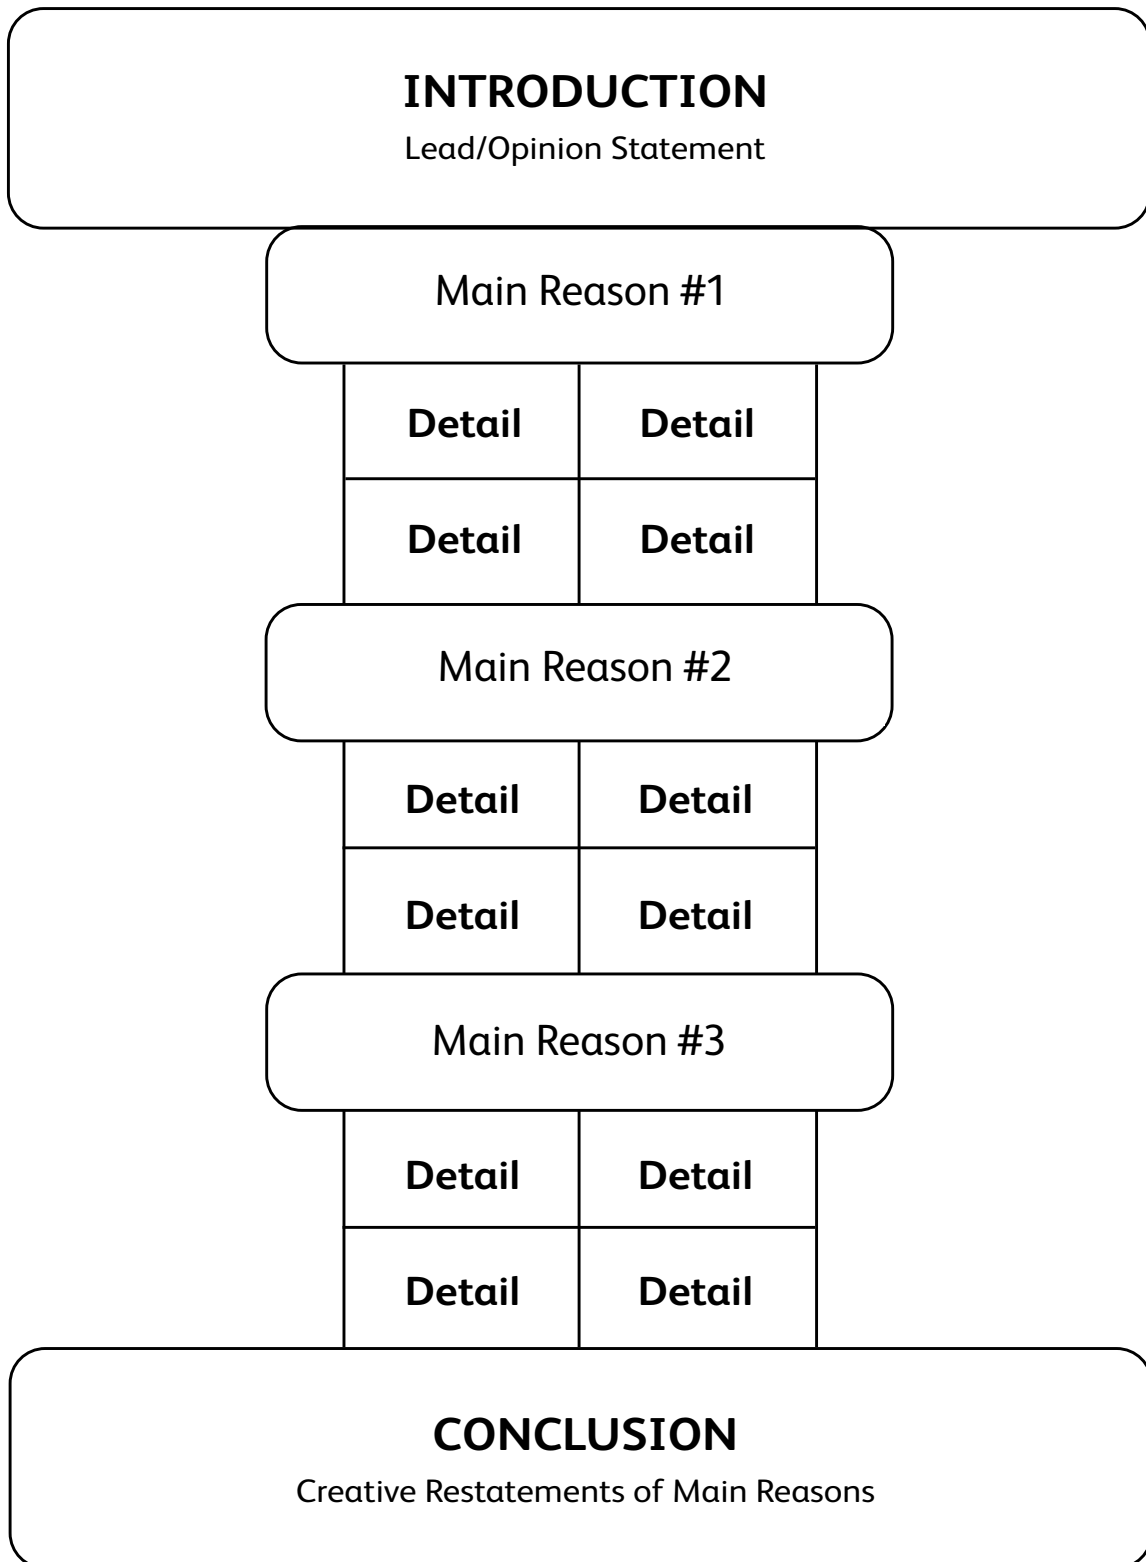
**INTRODUCTION**
Lead/Opinion Statement

Main Reason #1

| Detail | Detail |
|---|---|
| Detail | Detail |

Main Reason #2

| Detail | Detail |
|---|---|
| Detail | Detail |

Main Reason #3

| Detail | Detail |
|---|---|
| Detail | Detail |

**CONCLUSION**
Creative Restatements of Main Reasons